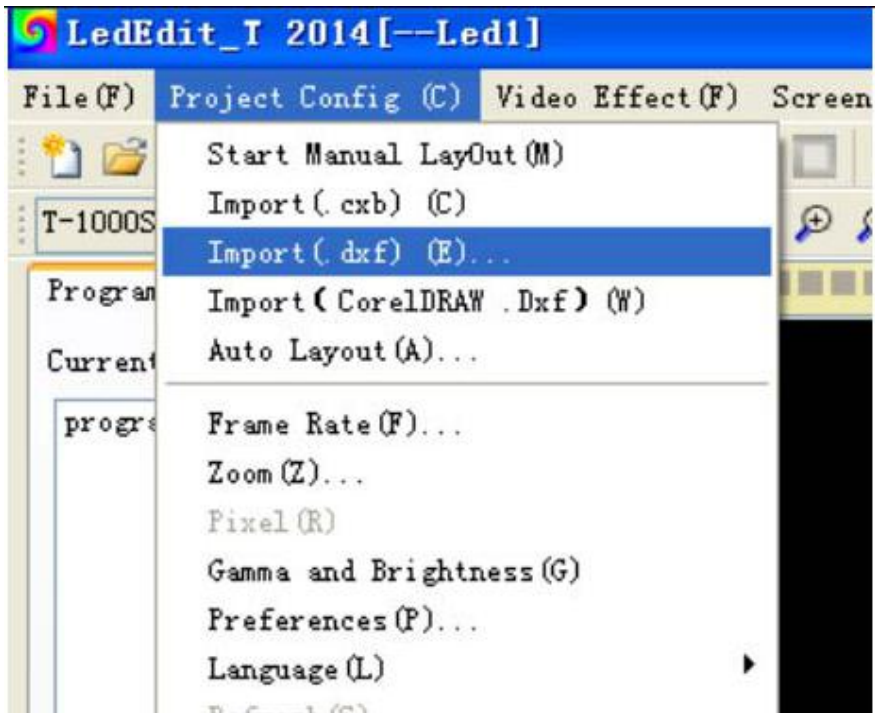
LedEdit_T 2014[--Led1]

File(F) Project Config (C) Video Effect(F) Screen

T-1000S

Program

Current

progra

Start Manual LayOut(M)
Import(.cxb) (C)
Import(.dxf) (E)...
Import(CorelDRAW .Dxf) (W)
Auto Layout(A)...
Frame Rate(F)...
Zoom(Z)...
Pixel(R)
Gamma and Brightness(G)
Preferences(P)...
Language(L)
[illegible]